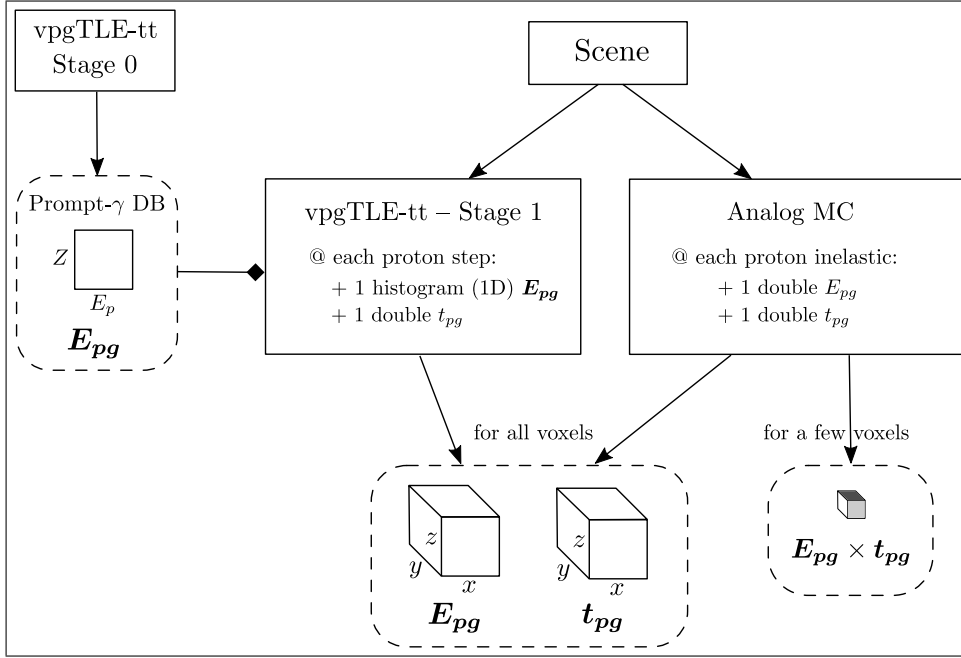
vpgTLE-tt
Stage 0

Scene

Prompt-$\gamma$ DB

$Z$

$E_p$

$\boldsymbol{E_{pg}}$

vpgTLE-tt – Stage 1

@ each proton step:
+ 1 histogram (1D) $\boldsymbol{E_{pg}}$
+ 1 double $t_{pg}$

Analog MC

@ each proton inelastic:
+ 1 double $E_{pg}$
+ 1 double $t_{pg}$

for all voxels

for a few voxels

$z$ $y$ $x$

$\boldsymbol{E_{pg}}$

$z$ $y$ $x$

$\boldsymbol{t_{pg}}$

$\boldsymbol{E_{pg}} \times \boldsymbol{t_{pg}}$